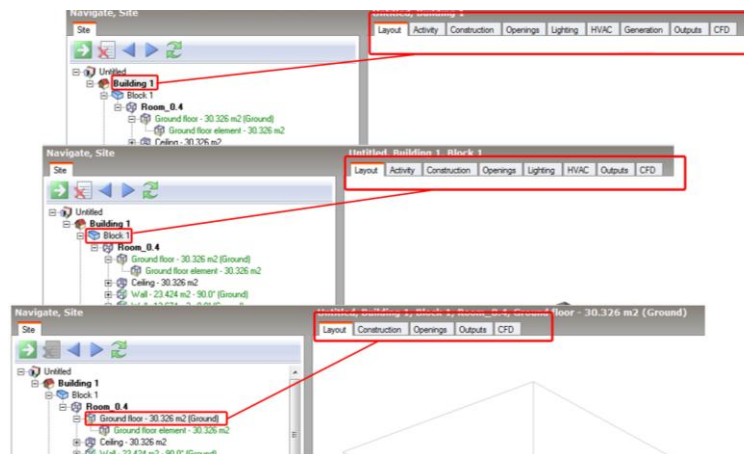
Navigate, Site

Site

Untitled
Building 1
Block 1
Room_0.4
Ground floor - 30.326 m2 (Ground)
Ground floor element - 30.326 m2
Ceiling - 30.326 m2

Untitled, Building 1

Layout | Activity | Construction | Openings | Lighting | HVAC | Generation | Outputs | CFD

Navigate, Site

Site

Untitled
Building 1
Block 1
Room_0.4
Ground floor - 30.326 m2 (Ground)
Ground floor element - 30.326 m2
Ceiling - 30.326 m2
Wall - 23.424 m2 - 90.0° (Ground)

Untitled, Building 1, Block 1

Layout | Activity | Construction | Openings | Lighting | HVAC | Outputs | CFD

Navigate, Site

Site

Untitled
Building 1
Block 1
Room_0.4
Ground floor - 30.326 m2 (Ground)
Ground floor element - 30.326 m2
Ceiling - 30.326 m2
Wall - 23.424 m2 - 90.0° (Ground)

Untitled, Building 1, Block 1, Room_0.4, Ground floor - 30.326 m2 (Ground)

Layout | Construction | Openings | Outputs | CFD